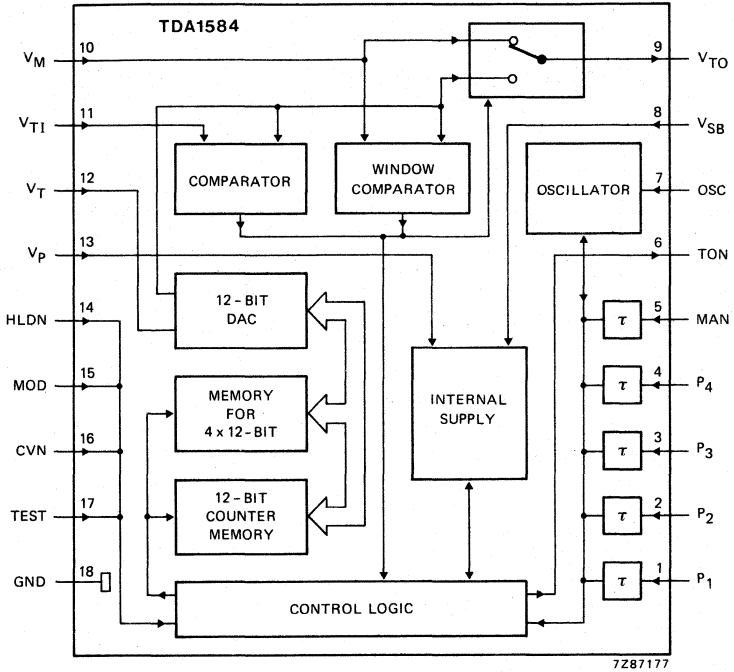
TDA1584

$V_M$ 10
$V_{TI}$ 11
$V_T$ 12
$V_P$ 13
HLDN 14
MOD 15
CVN 16
TEST 17
GND 18

9 $V_{TO}$
8 $V_{SB}$
7 OSC
6 TON
5 MAN
4 $P_4$
3 $P_3$
2 $P_2$
1 $P_1$

COMPARATOR

WINDOW COMPARATOR

OSCILLATOR

12-BIT DAC

MEMORY FOR 4 x 12-BIT

12-BIT COUNTER MEMORY

INTERNAL SUPPLY

CONTROL LOGIC

$\tau$

$\tau$

$\tau$

$\tau$

$\tau$

7Z87177